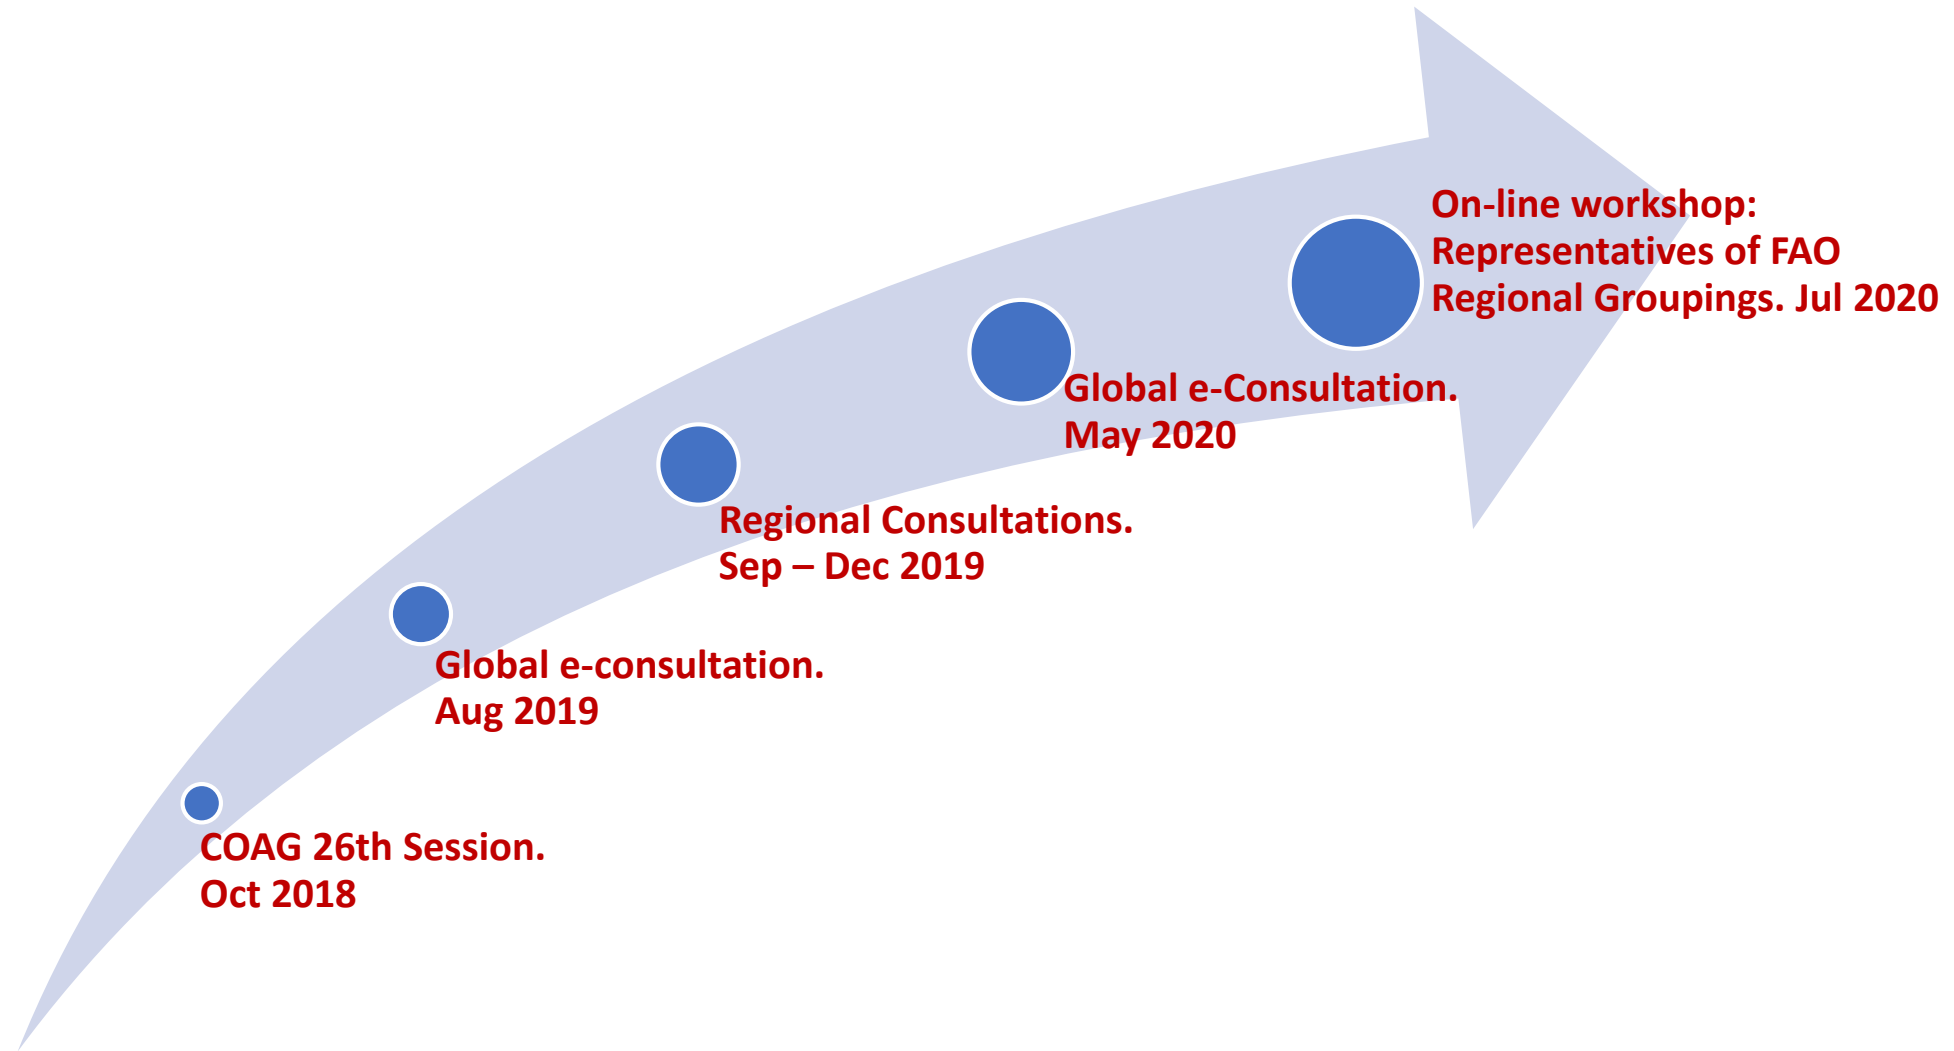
COAG 26th Session.
Oct 2018

Global e-consultation.
Aug 2019

Regional Consultations.
Sep – Dec 2019

Global e-Consultation.
May 2020

On-line workshop:
Representatives of FAO
Regional Groupings. Jul 2020